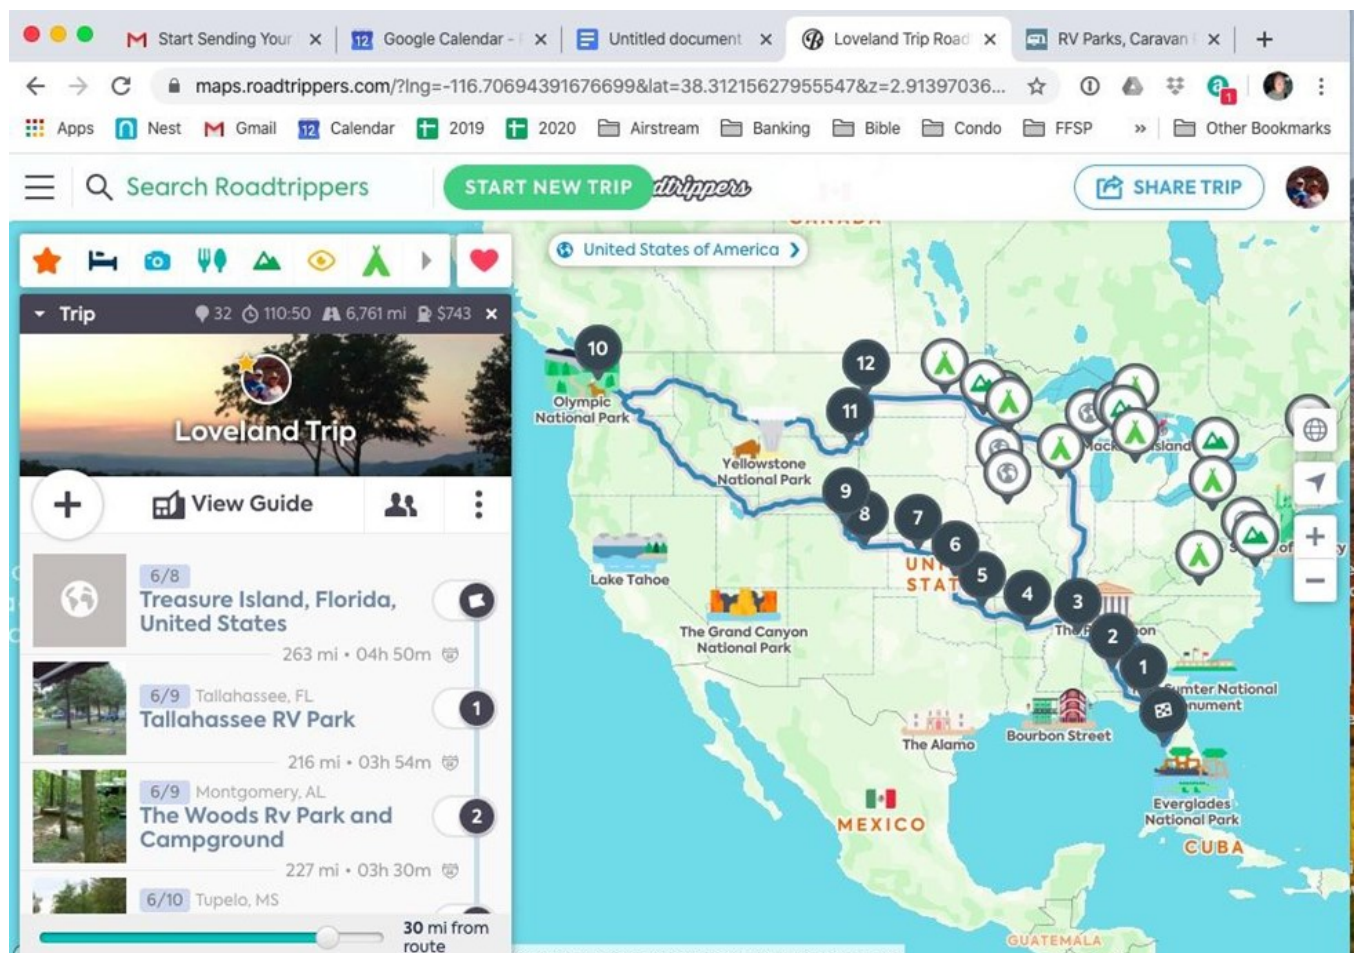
Start Sending Your ×
Google Calendar - ×
Untitled document ×
Loveland Trip Road ×
RV Parks, Caravan ×
+

maps.roadtrippers.com/?lng=-116.70694391676699&lat=38.31215627955547&z=2.91397036...

Apps Nest Gmail Calendar 2019 2020 Airstream Banking Bible Condo FFSP » Other Bookmarks

Search Roadtrippers
START NEW TRIP
SHARE TRIP

United States of America ›

Trip 32 110:50 6,761 mi $743 ×

Loveland Trip

+ View Guide

6/8
Treasure Island, Florida, United States
263 mi • 04h 50m

6/9 Tallahassee, FL
Tallahassee RV Park
216 mi • 03h 54m

6/9 Montgomery, AL
The Woods Rv Park and Campground
227 mi • 03h 30m

6/10 Tupelo, MS

30 mi from route

10
Olympic National Park
12
11
Yellowstone National Park
9
8
7
6
5
4
3
2
1
Lake Tahoe
The Grand Canyon National Park
UNITED STAT
The Alamo
Bourbon Street
Fort Sumter National Monument
Everglades National Park
MEXICO
CUBA
GUATEMALA
CANADA
Mackinac Island